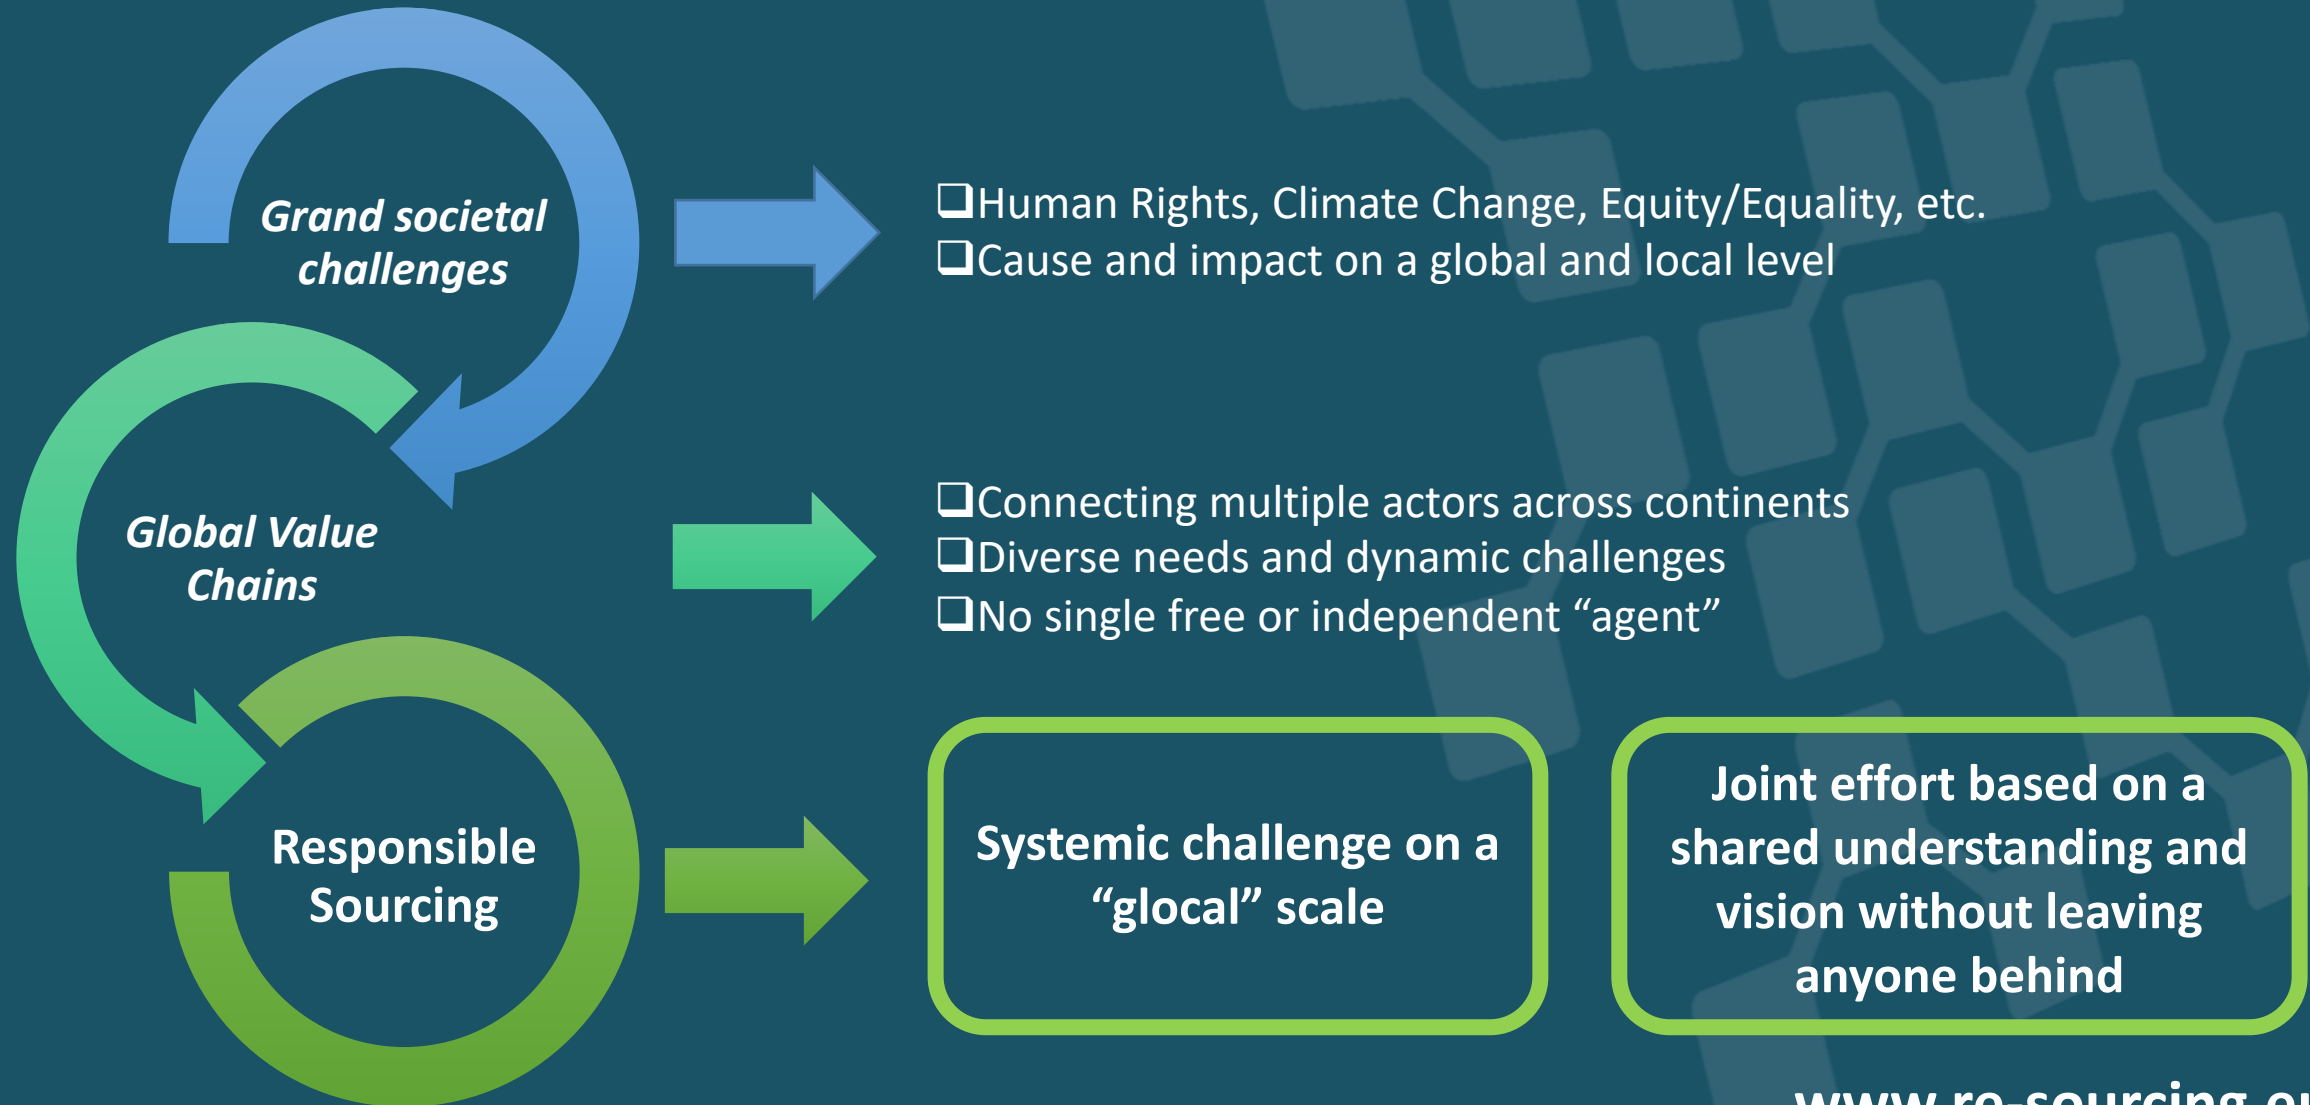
Grand societal challenges

❑Human Rights, Climate Change, Equity/Equality, etc.
❑Cause and impact on a global and local level

Global Value Chains

❑Connecting multiple actors across continents
❑Diverse needs and dynamic challenges
❑No single free or independent “agent”

Responsible Sourcing

Systemic challenge on a “glocal” scale

Joint effort based on a shared understanding and vision without leaving anyone behind

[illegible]